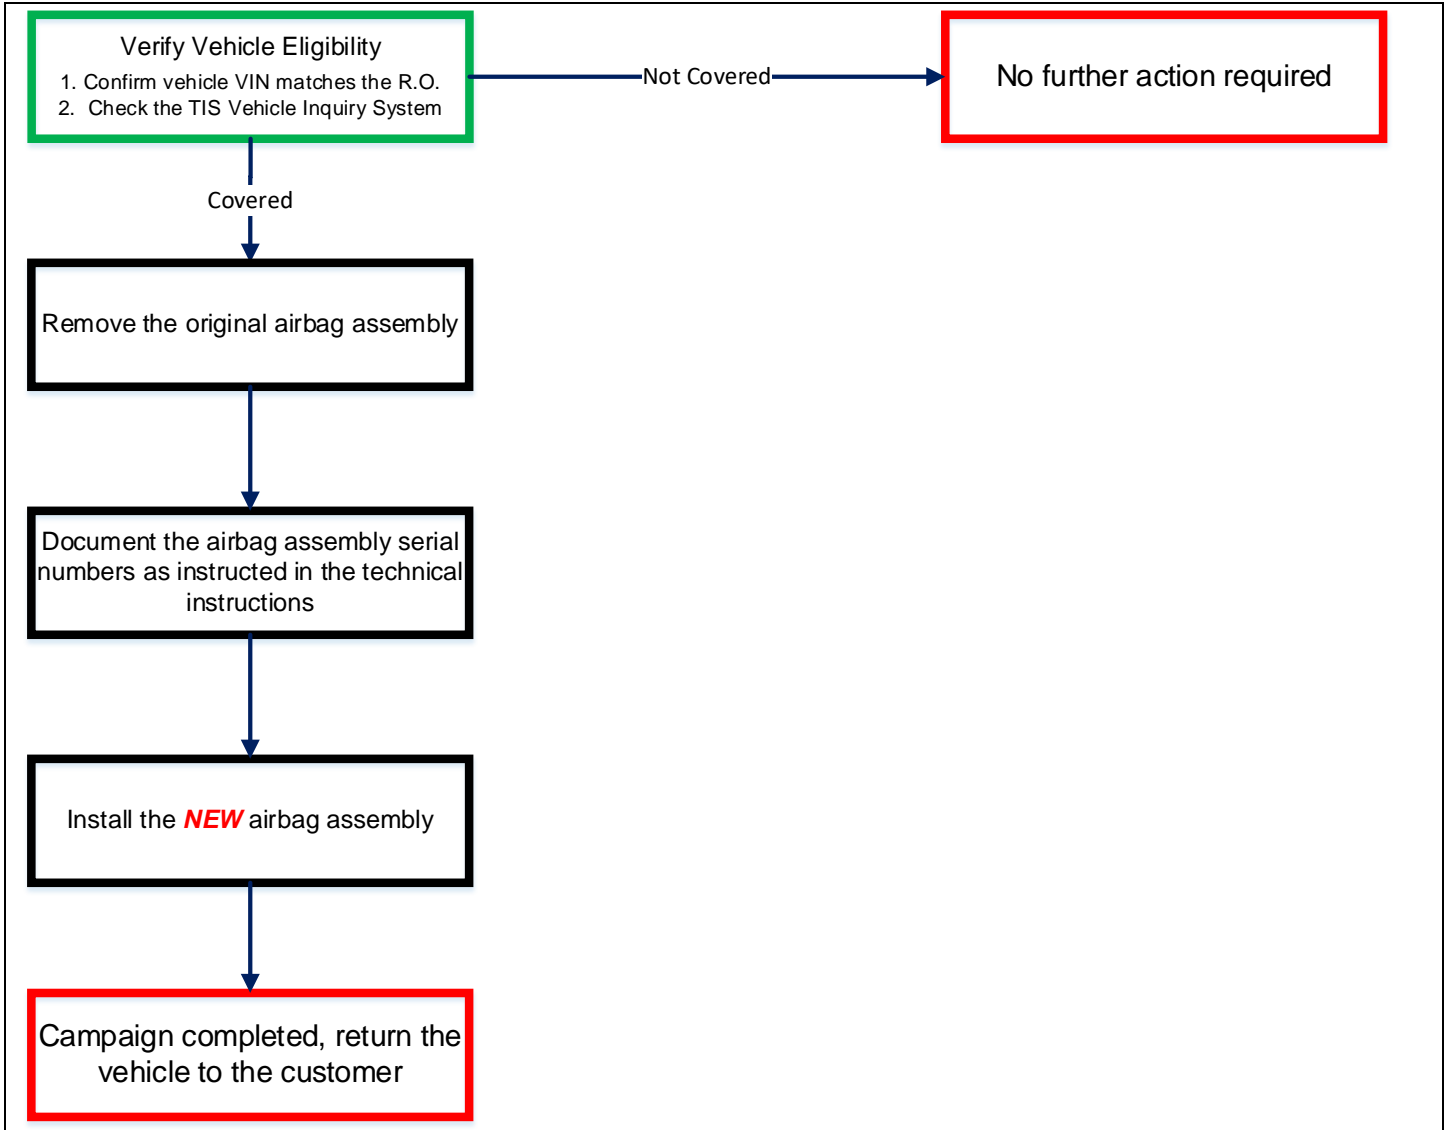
Verify Vehicle Eligibility
1. Confirm vehicle VIN matches the R.O.
2. Check the TIS Vehicle Inquiry System

Not Covered

No further action required

Covered

Remove the original airbag assembly

Document the airbag assembly serial numbers as instructed in the technical instructions

Install the NEW airbag assembly

Campaign completed, return the vehicle to the customer